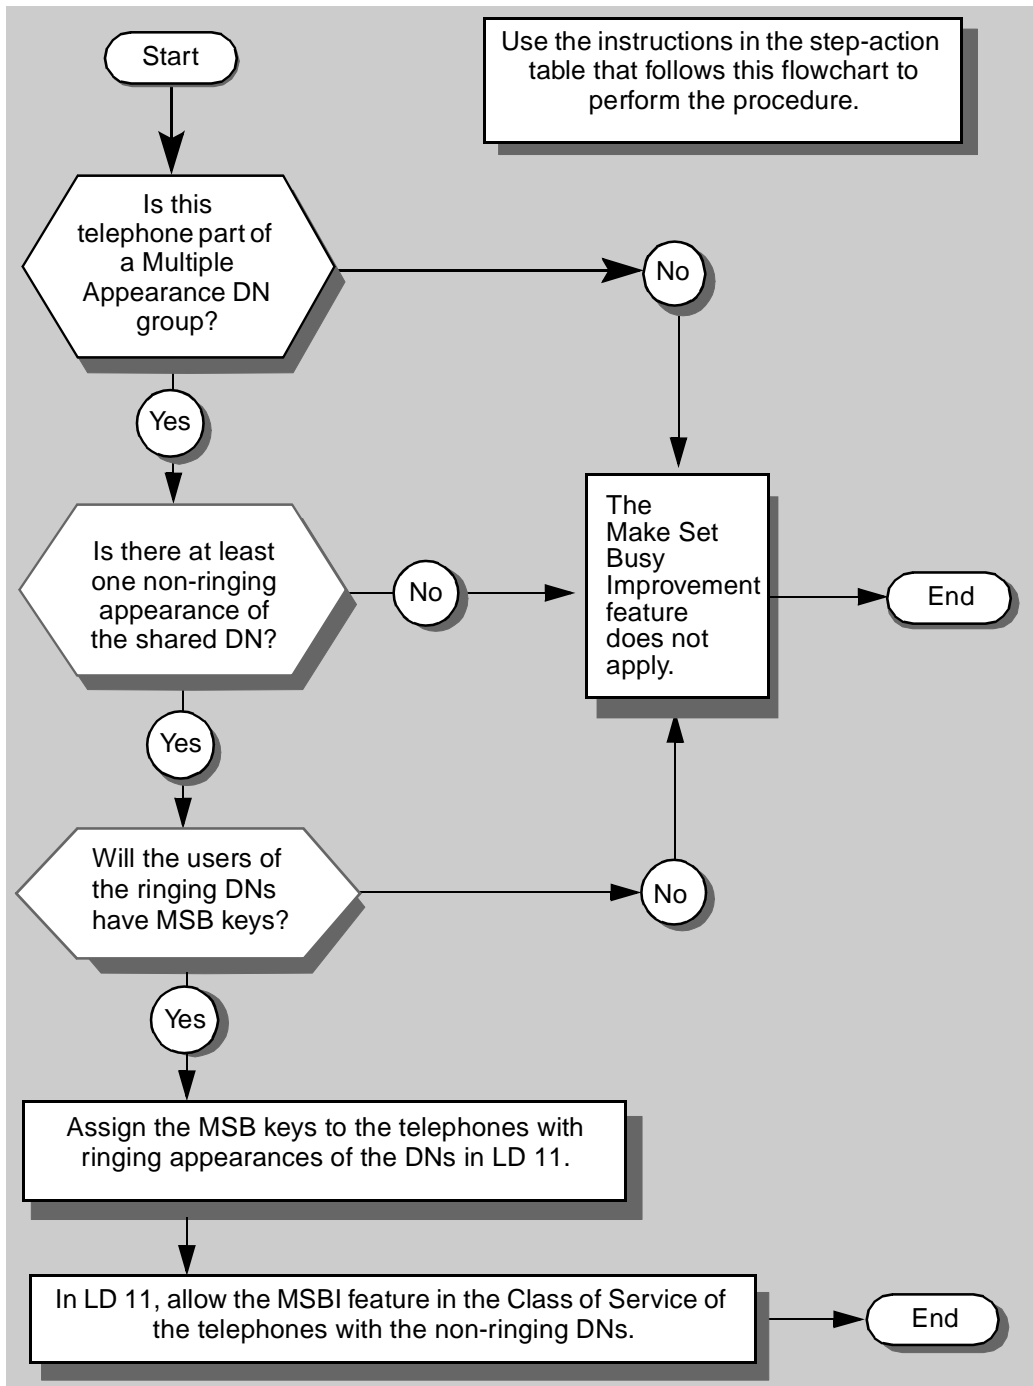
Start

Use the instructions in the step-action table that follows this flowchart to perform the procedure.

Is this telephone part of a Multiple Appearance DN group?

No

Yes

The Make Set Busy Improvement feature does not apply.

Is there at least one non-ringing appearance of the shared DN?

No

End

Yes

Will the users of the ringing DNs have MSB keys?

No

Yes

Assign the MSB keys to the telephones with ringing appearances of the DNs in LD 11.

In LD 11, allow the MSBI feature in the Class of Service of the telephones with the non-ringing DNs.

End